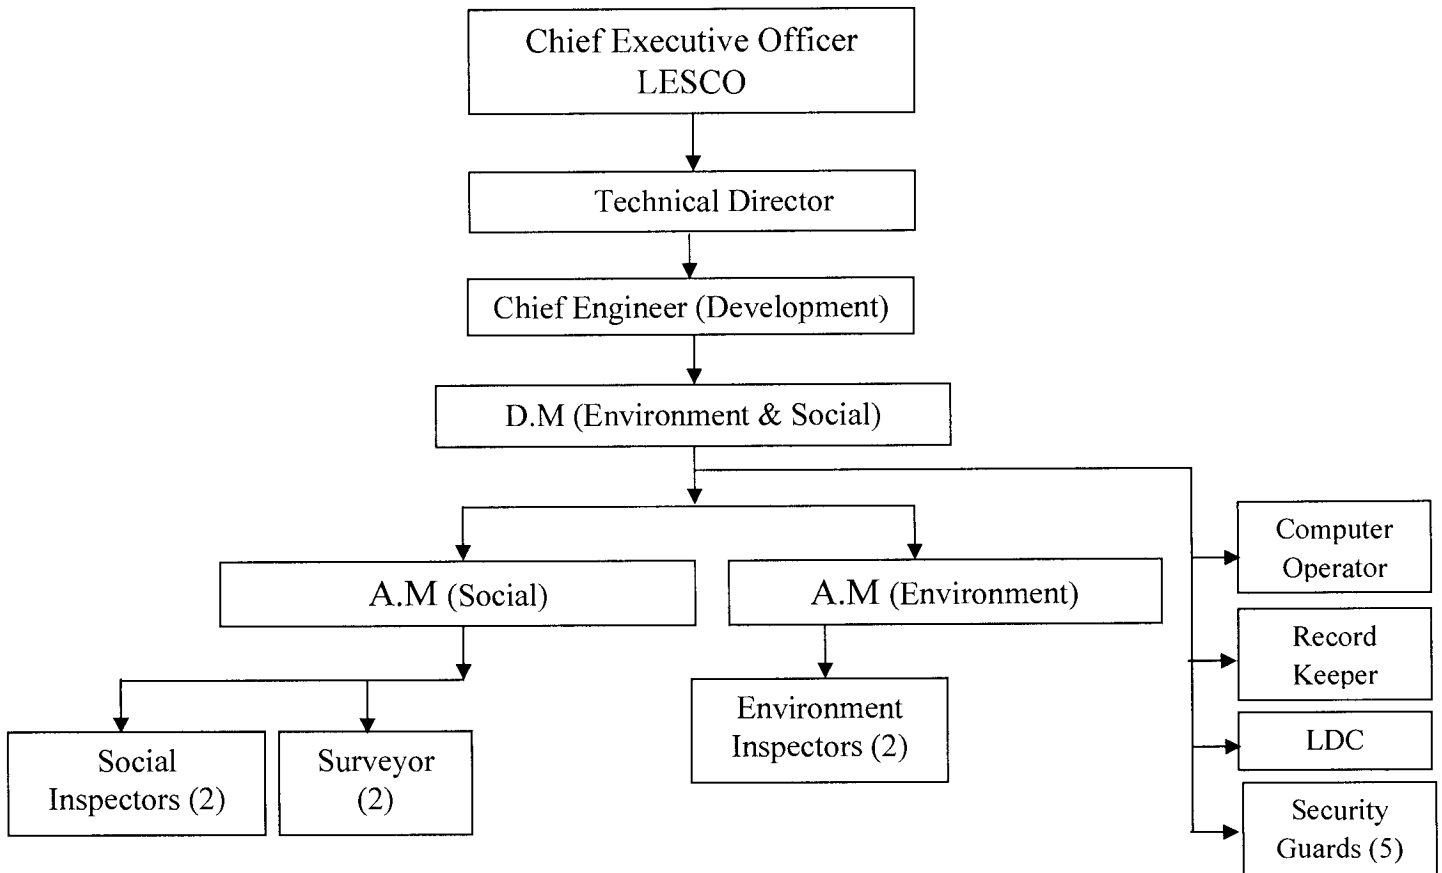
Chief Executive Officer
LESCO

Technical Director

Chief Engineer (Development)

D.M (Environment & Social)

A.M (Social)

A.M (Environment)

Computer Operator

Record Keeper

LDC

Security Guards (5)

Social Inspectors (2)

Surveyor (2)

Environment Inspectors (2)